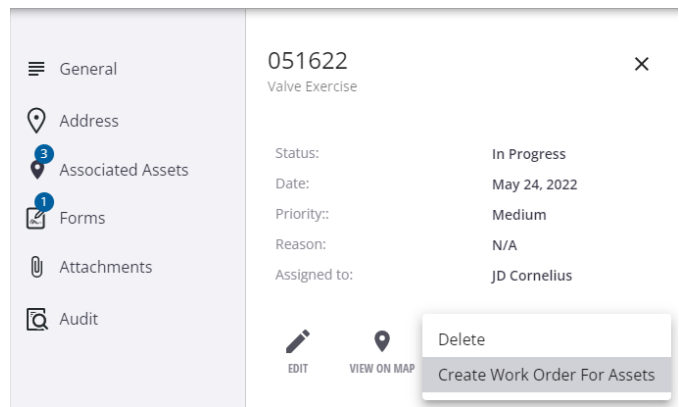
General

Address

3
Associated Assets

1
Forms

Attachments

Audit

051622
Valve Exercise

×

| | |
|---|---|
| Status: | In Progress |
| Date: | May 24, 2022 |
| Priority:: | Medium |
| Reason: | N/A |
| Assigned to: | JD Cornelius |

EDIT

VIEW ON MAP

Delete

Create Work Order For Assets